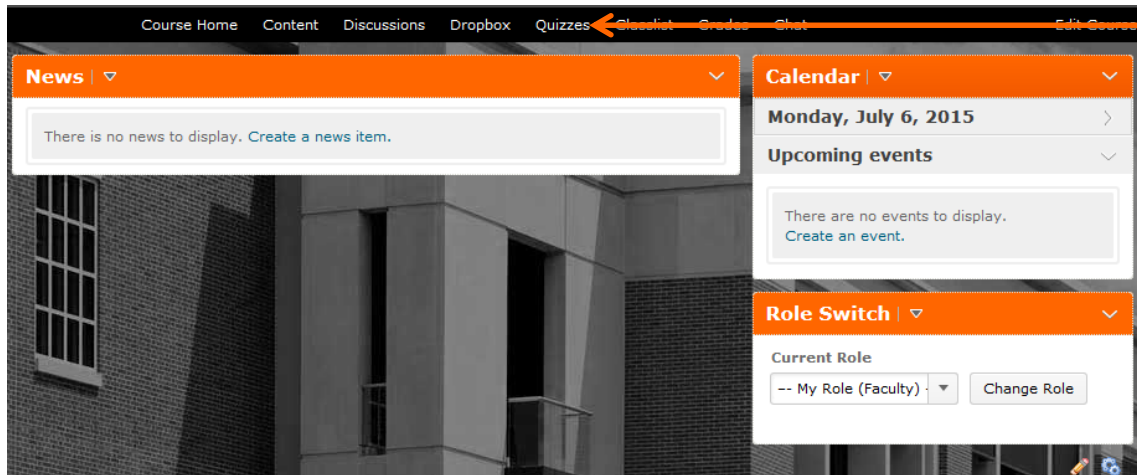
Course Home Content Discussions Dropbox Quizzes Classlist Grades Chat Edit Course

News

There is no news to display. Create a news item.

Calendar

Monday, July 6, 2015

Upcoming events

There are no events to display.
Create an event.

Role Switch

Current Role

-- My Role (Faculty) -

Change Role